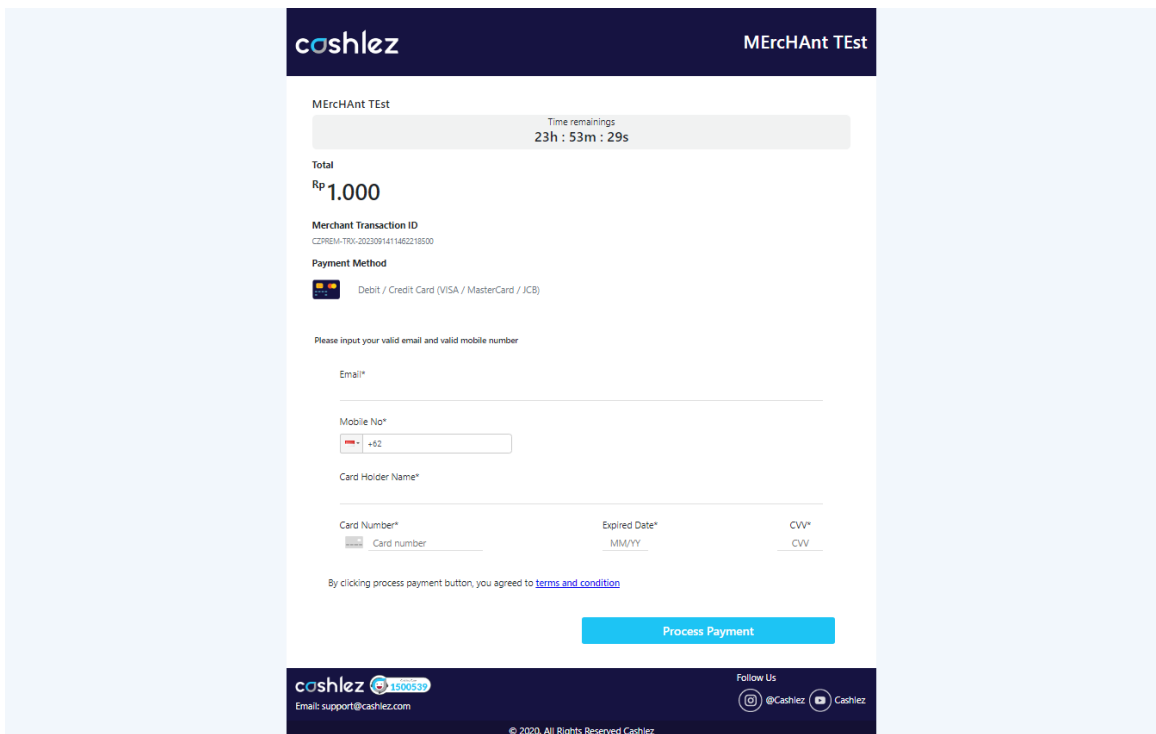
cashlez

MErcHAnt TEst

MErcHAnt TEst

Time remainings
23h : 53m : 29s

Total

Rp 1.000

Merchant Transaction ID

CZPREM-TRX-20230914114622185​00

Payment Method

Debit / Credit Card (VISA / MasterCard / JCB)

Please input your valid email and valid mobile number

Email*

Mobile No*

+62

Card Holder Name*

Card Number*

Card number

Expired Date*

MM/YY

CVV*

CVV

By clicking process payment button, you agreed to terms and condition

Process Payment

cashlez 1500539

Email: support@cashlez.com

Follow Us

@Cashlez Cashlez

© 2020. All Rights Reserved Cashlez